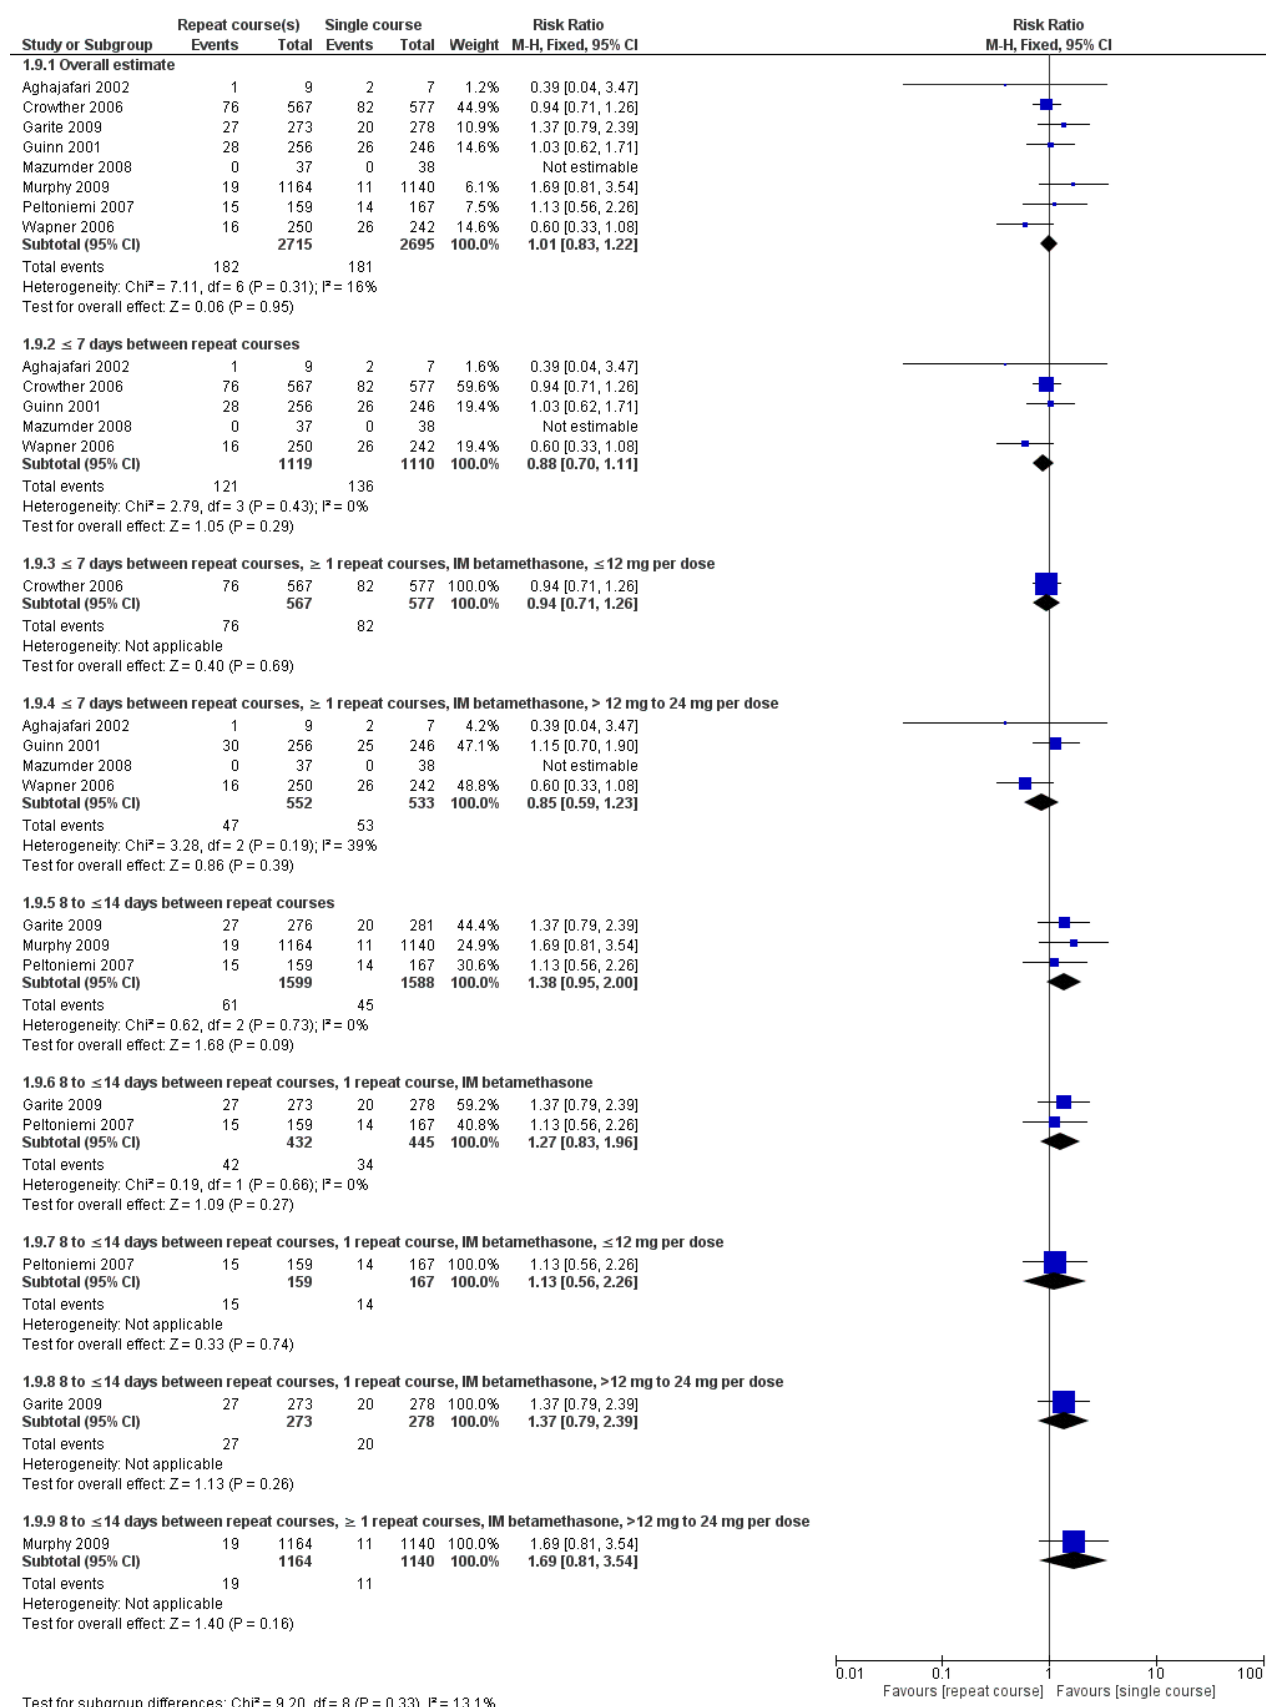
| Study or Subgroup | Repeat course(s) Events | Repeat course(s) Total | Single course Events | Single course Total | Weight | Risk Ratio M-H, Fixed, 95% CI |
|---|---|---|---|---|---|---|
| **1.9.1 Overall estimate** | | | | | | |
| Aghajafari 2002 | 1 | 9 | 2 | 7 | 1.2% | 0.39 [0.04, 3.47] |
| Crowther 2006 | 76 | 567 | 82 | 577 | 44.9% | 0.94 [0.71, 1.26] |
| Garite 2009 | 27 | 273 | 20 | 278 | 10.9% | 1.37 [0.79, 2.39] |
| Guinn 2001 | 28 | 256 | 26 | 246 | 14.6% | 1.03 [0.62, 1.71] |
| Mazumder 2008 | 0 | 37 | 0 | 38 | | Not estimable |
| Murphy 2009 | 19 | 1164 | 11 | 1140 | 6.1% | 1.69 [0.81, 3.54] |
| Peltoniemi 2007 | 15 | 159 | 14 | 167 | 7.5% | 1.13 [0.56, 2.26] |
| Wapner 2006 | 16 | 250 | 26 | 242 | 14.6% | 0.60 [0.33, 1.08] |
| **Subtotal (95% CI)** | | **2715** | | **2695** | **100.0%** | **1.01 [0.83, 1.22]** |
| Total events | 182 | | 181 | | | |

Heterogeneity: Chi² = 7.11, df = 6 (P = 0.31); I² = 16%
Test for overall effect: Z = 0.06 (P = 0.95)

| | | | | | | |
|---|---|---|---|---|---|---|
| **1.9.2 ≤ 7 days between repeat courses** | | | | | | |
| Aghajafari 2002 | 1 | 9 | 2 | 7 | 1.6% | 0.39 [0.04, 3.47] |
| Crowther 2006 | 76 | 567 | 82 | 577 | 59.6% | 0.94 [0.71, 1.26] |
| Guinn 2001 | 28 | 256 | 26 | 246 | 19.4% | 1.03 [0.62, 1.71] |
| Mazumder 2008 | 0 | 37 | 0 | 38 | | Not estimable |
| Wapner 2006 | 16 | 250 | 26 | 242 | 19.4% | 0.60 [0.33, 1.08] |
| **Subtotal (95% CI)** | | **1119** | | **1110** | **100.0%** | **0.88 [0.70, 1.11]** |
| Total events | 121 | | 136 | | | |

Heterogeneity: Chi² = 2.79, df = 3 (P = 0.43); I² = 0%
Test for overall effect: Z = 1.05 (P = 0.29)

| | | | | | | |
|---|---|---|---|---|---|---|
| **1.9.3 ≤ 7 days between repeat courses, ≥ 1 repeat courses, IM betamethasone, ≤12 mg per dose** | | | | | | |
| Crowther 2006 | 76 | 567 | 82 | 577 | 100.0% | 0.94 [0.71, 1.26] |
| **Subtotal (95% CI)** | | **567** | | **577** | **100.0%** | **0.94 [0.71, 1.26]** |
| Total events | 76 | | 82 | | | |

Heterogeneity: Not applicable
Test for overall effect: Z = 0.40 (P = 0.69)

| | | | | | | |
|---|---|---|---|---|---|---|
| **1.9.4 ≤ 7 days between repeat courses, ≥ 1 repeat courses, IM betamethasone, > 12 mg to 24 mg per dose** | | | | | | |
| Aghajafari 2002 | 1 | 9 | 2 | 7 | 4.2% | 0.39 [0.04, 3.47] |
| Guinn 2001 | 30 | 256 | 25 | 246 | 47.1% | 1.15 [0.70, 1.90] |
| Mazumder 2008 | 0 | 37 | 0 | 38 | | Not estimable |
| Wapner 2006 | 16 | 250 | 26 | 242 | 48.8% | 0.60 [0.33, 1.08] |
| **Subtotal (95% CI)** | | **552** | | **533** | **100.0%** | **0.85 [0.59, 1.23]** |
| Total events | 47 | | 53 | | | |

Heterogeneity: Chi² = 3.28, df = 2 (P = 0.19); I² = 39%
Test for overall effect: Z = 0.86 (P = 0.39)

| | | | | | | |
|---|---|---|---|---|---|---|
| **1.9.5 8 to ≤14 days between repeat courses** | | | | | | |
| Garite 2009 | 27 | 276 | 20 | 281 | 44.4% | 1.37 [0.79, 2.39] |
| Murphy 2009 | 19 | 1164 | 11 | 1140 | 24.9% | 1.69 [0.81, 3.54] |
| Peltoniemi 2007 | 15 | 159 | 14 | 167 | 30.6% | 1.13 [0.56, 2.26] |
| **Subtotal (95% CI)** | | **1599** | | **1588** | **100.0%** | **1.38 [0.95, 2.00]** |
| Total events | 61 | | 45 | | | |

Heterogeneity: Chi² = 0.62, df = 2 (P = 0.73); I² = 0%
Test for overall effect: Z = 1.68 (P = 0.09)

| | | | | | | |
|---|---|---|---|---|---|---|
| **1.9.6 8 to ≤14 days between repeat courses, 1 repeat course, IM betamethasone** | | | | | | |
| Garite 2009 | 27 | 273 | 20 | 278 | 59.2% | 1.37 [0.79, 2.39] |
| Peltoniemi 2007 | 15 | 159 | 14 | 167 | 40.8% | 1.13 [0.56, 2.26] |
| **Subtotal (95% CI)** | | **432** | | **445** | **100.0%** | **1.27 [0.83, 1.96]** |
| Total events | 42 | | 34 | | | |

Heterogeneity: Chi² = 0.19, df = 1 (P = 0.66); I² = 0%
Test for overall effect: Z = 1.09 (P = 0.27)

| | | | | | | |
|---|---|---|---|---|---|---|
| **1.9.7 8 to ≤14 days between repeat courses, 1 repeat course, IM betamethasone, ≤12 mg per dose** | | | | | | |
| Peltoniemi 2007 | 15 | 159 | 14 | 167 | 100.0% | 1.13 [0.56, 2.26] |
| **Subtotal (95% CI)** | | **159** | | **167** | **100.0%** | **1.13 [0.56, 2.26]** |
| Total events | 15 | | 14 | | | |

Heterogeneity: Not applicable
Test for overall effect: Z = 0.33 (P = 0.74)

| | | | | | | |
|---|---|---|---|---|---|---|
| **1.9.8 8 to ≤14 days between repeat courses, 1 repeat course, IM betamethasone, >12 mg to 24 mg per dose** | | | | | | |
| Garite 2009 | 27 | 273 | 20 | 278 | 100.0% | 1.37 [0.79, 2.39] |
| **Subtotal (95% CI)** | | **273** | | **278** | **100.0%** | **1.37 [0.79, 2.39]** |
| Total events | 27 | | 20 | | | |

Heterogeneity: Not applicable
Test for overall effect: Z = 1.13 (P = 0.26)

| | | | | | | |
|---|---|---|---|---|---|---|
| **1.9.9 8 to ≤14 days between repeat courses, ≥ 1 repeat courses, IM betamethasone, >12 mg to 24 mg per dose** | | | | | | |
| Murphy 2009 | 19 | 1164 | 11 | 1140 | 100.0% | 1.69 [0.81, 3.54] |
| **Subtotal (95% CI)** | | **1164** | | **1140** | **100.0%** | **1.69 [0.81, 3.54]** |
| Total events | 19 | | 11 | | | |

Heterogeneity: Not applicable
Test for overall effect: Z = 1.40 (P = 0.16)

Risk Ratio
M-H, Fixed, 95% CI

0.01 0.1 1 10 100
Favours [repeat course] Favours [single course]

Test for subgroup differences: Chi² = 9.20, df = 8 (P = 0.33), I² = 13.1%